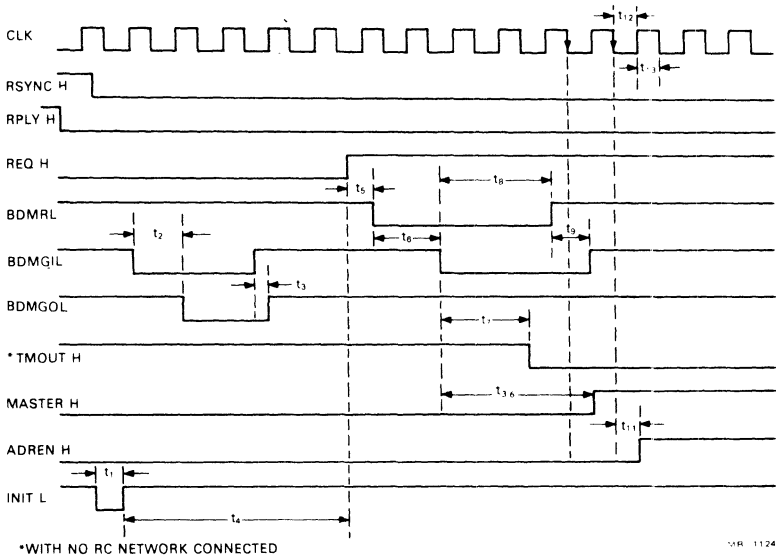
CLK
RSYNC H
RPLY H
REQ H
BDMRL
BDMGIL
BDMGOL
*TMOUT H
MASTER H
ADREN H
INIT L

$t_{12}$
$t_{13}$
$t_5$
$t_8$
$t_2$
$t_6$
$t_9$
$t_3$
$t_7$
$t_{3.6}$
$t_{11}$
$t_1$
$t_4$

*WITH NO RC NETWORK CONNECTED

MR 1124